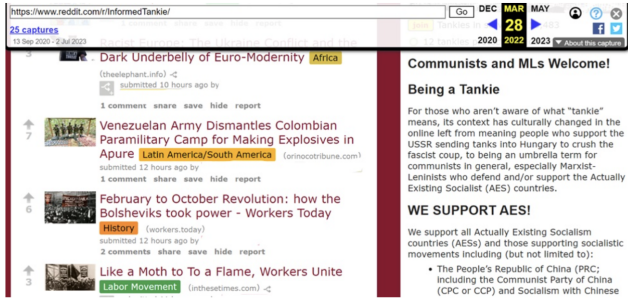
https://www.reddit.com/r/InformedTankie/ Go DEC MAR MAY
25 captures 28
13 Sep 2020 - 2 Jul 2023 2020 2022 2023 About this capture

Dark Underbelly of Euro-Modernity Africa
(theelephant.info)
submitted 10 hours ago by
1 comment share save hide report

7 Venezuelan Army Dismantles Colombian Paramilitary Camp for Making Explosives in Apure Latin America/South America (orinocotribune.com)
submitted 12 hours ago by
1 comment share save hide report

6 February to October Revolution: how the Bolsheviks took power - Workers Today History (workers.today)
submitted 12 hours ago by
2 comments share save hide report

3 Like a Moth to To a Flame, Workers Unite Labor Movement (inthesetimes.com)
submitted 12 hours ago by

Communists and MLs Welcome!

Being a Tankie

For those who aren't aware of what "tankie" means, its context has culturally changed in the online left from meaning people who support the USSR sending tanks into Hungary to crush the fascist coup, to being an umbrella term for communists in general, especially Marxist-Leninists who defend and/or support the Actually Existing Socialist (AES) countries.

WE SUPPORT AES!

We support all Actually Existing Socialism countries (AESs) and those supporting socialistic movements including (but not limited to):

• The People's Republic of China (PRC; including the Communist Party of China (CPC or CCP) and Socialism with Chinese